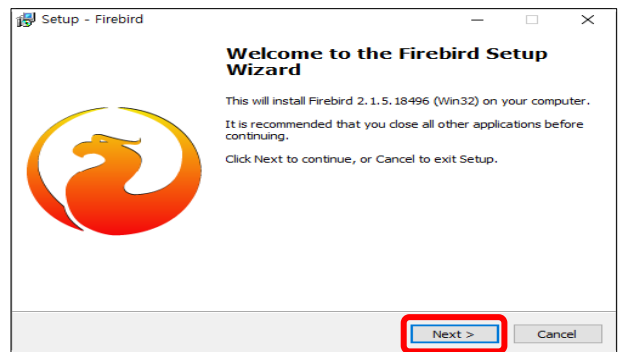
Setup - Firebird

Welcome to the Firebird Setup Wizard

This will install Firebird 2.1.5.18496 (Win32) on your computer.

It is recommended that you close all other applications before continuing.

Click Next to continue, or Cancel to exit Setup.

Next >

Cancel